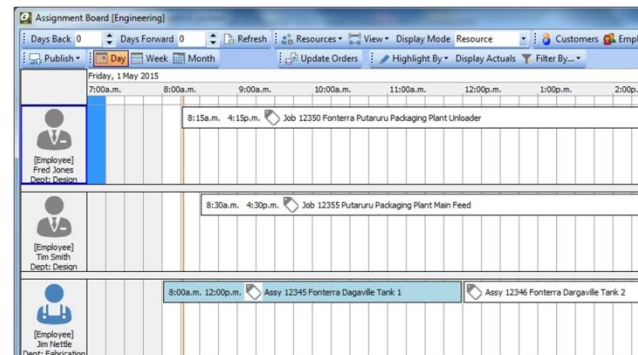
Assignment Board [Engineering]

Days Back 0 Days Forward 0 Refresh Resources View Display Mode Resource Customers Empl

Publish Day Week Month Update Orders Highlight By Display Actuals Filter By...

Friday, 1 May 2015

7:00a.m. 8:00a.m. 9:00a.m. 10:00a.m. 11:00a.m. 12:00p.m. 1:00p.m. 2:00p.

[Employee]
Fred Jones
Dept: Design

8:15a.m. 4:15p.m. Job 12350 Fonterra Putaruru Packaging Plant Unloader

[Employee]
Tim Smith
Dept: Design

8:30a.m. 4:30p.m. Job 12355 Putaruru Packaging Plant Main Feed

[Employee]
Jim Nettle
Dept: Fabrication

8:00a.m. 12:00p.m. Assy 12345 Fonterra Dagaville Tank 1

Assy 12346 Fonterra Dargaville Tank 2